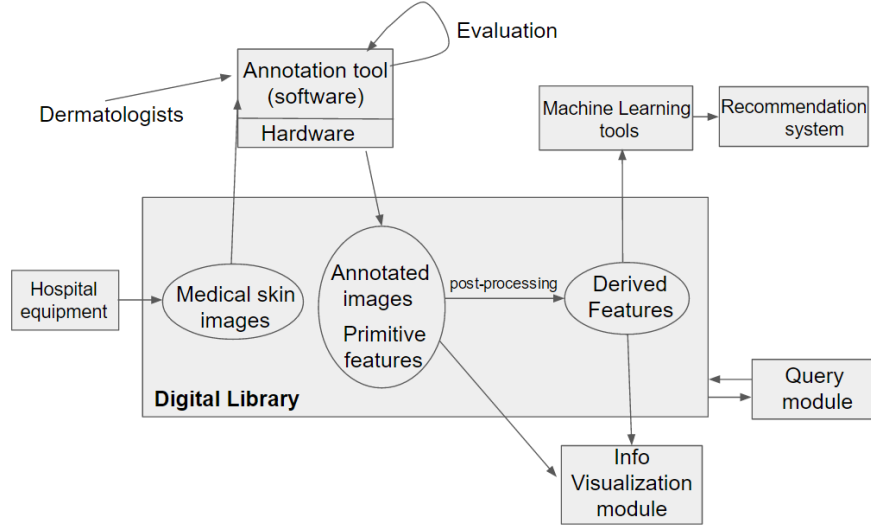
Evaluation

Annotation tool (software)

Hardware

Dermatologists

Machine Learning tools

Recommendation system

Hospital equipment

Medical skin images

Annotated images

Primitive features

post-processing

Derived Features

Digital Library

Query module

Info Visualization module